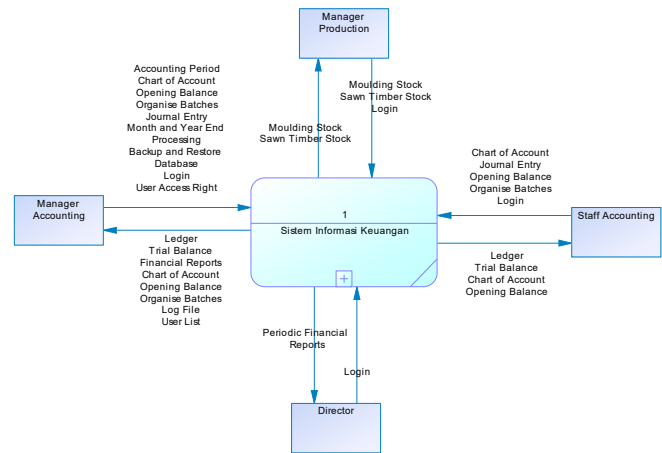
Manager Production

Accounting Period
Chart of Account
Opening Balance
Organise Batches
Journal Entry
Month and Year End Processing
Backup and Restore Database
Login
User Access Right

Moulding Stock
Sawn Timber Stock

Moulding Stock
Sawn Timber Stock
Login

Chart of Account
Journal Entry
Opening Balance
Organise Batches
Login

Manager Accounting

1
Sistem Informasi Keuangan

Staff Accounting

Ledger
Trial Balance
Financial Reports
Chart of Account
Opening Balance
Organise Batches
Log File
User List

Ledger
Trial Balance
Chart of Account
Opening Balance

Periodic Financial Reports

Login

Director